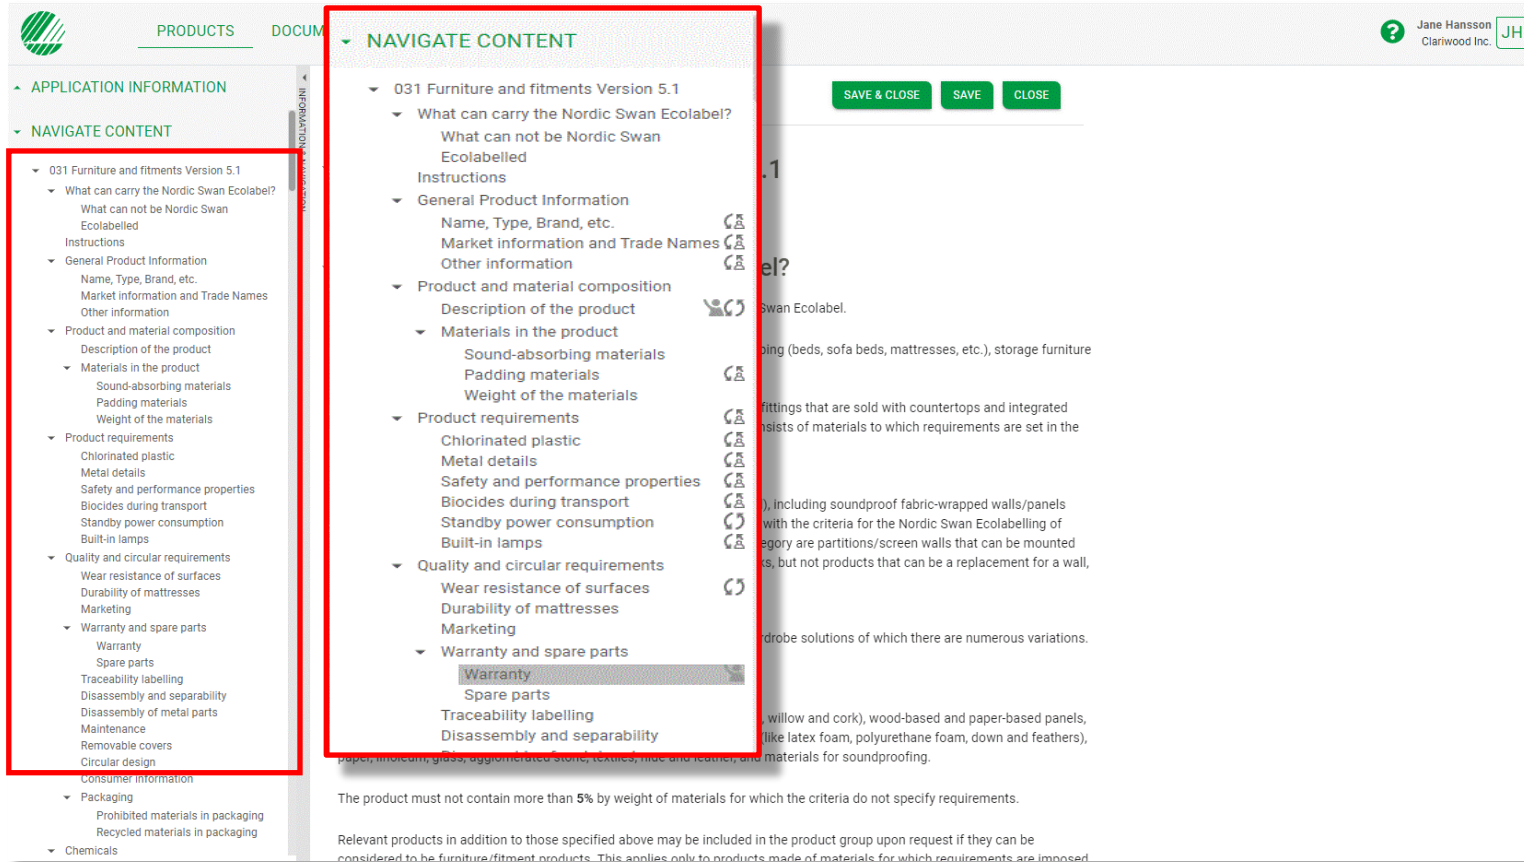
PRODUCTS DOCUM

APPLICATION INFORMATION

NAVIGATE CONTENT

031 Furniture and fitments Version 5.1
What can carry the Nordic Swan Ecolabel?
What can not be Nordic Swan Ecolabelled
Instructions
General Product Information
Name, Type, Brand, etc.
Market information and Trade Names
Other information
Product and material composition
Description of the product
Materials in the product
Sound-absorbing materials
Padding materials
Weight of the materials
Product requirements
Chlorinated plastic
Metal details
Safety and performance properties
Biocides during transport
Standby power consumption
Built-in lamps
Quality and circular requirements
Wear resistance of surfaces
Durability of mattresses
Marketing
Warranty and spare parts
Warranty
Spare parts
Traceability labelling
Disassembly and separability
Disassembly of metal parts
Maintenance
Removable covers
Circular design
Consumer information
Packaging
Prohibited materials in packaging
Recycled materials in packaging
Chemicals

INFORMATION NAVIGATION

NAVIGATE CONTENT

031 Furniture and fitments Version 5.1
What can carry the Nordic Swan Ecolabel?
What can not be Nordic Swan Ecolabelled
Instructions
General Product Information
Name, Type, Brand, etc.
Market information and Trade Names
Other information
Product and material composition
Description of the product
Materials in the product
Sound-absorbing materials
Padding materials
Weight of the materials
Product requirements
Chlorinated plastic
Metal details
Safety and performance properties
Biocides during transport
Standby power consumption
Built-in lamps
Quality and circular requirements
Wear resistance of surfaces
Durability of mattresses
Marketing
Warranty and spare parts
Warranty
Spare parts
Traceability labelling
Disassembly and separability

Jane Hansson
Clariwood Inc.
JH

SAVE & CLOSE SAVE CLOSE

.1

el?

Swan Ecolabel.

ping (beds, sofa beds, mattresses, etc.), storage furniture

fittings that are sold with countertops and integrated
nsists of materials to which requirements are set in the

), including soundproof fabric-wrapped walls/panels
with the criteria for the Nordic Swan Ecolabelling of
egory are partitions/screen walls that can be mounted
s, but not products that can be a replacement for a wall,

rdrobe solutions of which there are numerous variations.

, willow and cork), wood-based and paper-based panels,
(like latex foam, polyurethane foam, down and feathers),
paper, linoleum, glass, agglomerated stone, textiles, hide and leather, and materials for soundproofing.

The product must not contain more than 5% by weight of materials for which the criteria do not specify requirements.

Relevant products in addition to those specified above may be included in the product group upon request if they can be considered to be furniture/fitment products. This applies only to products made of materials for which requirements are imposed